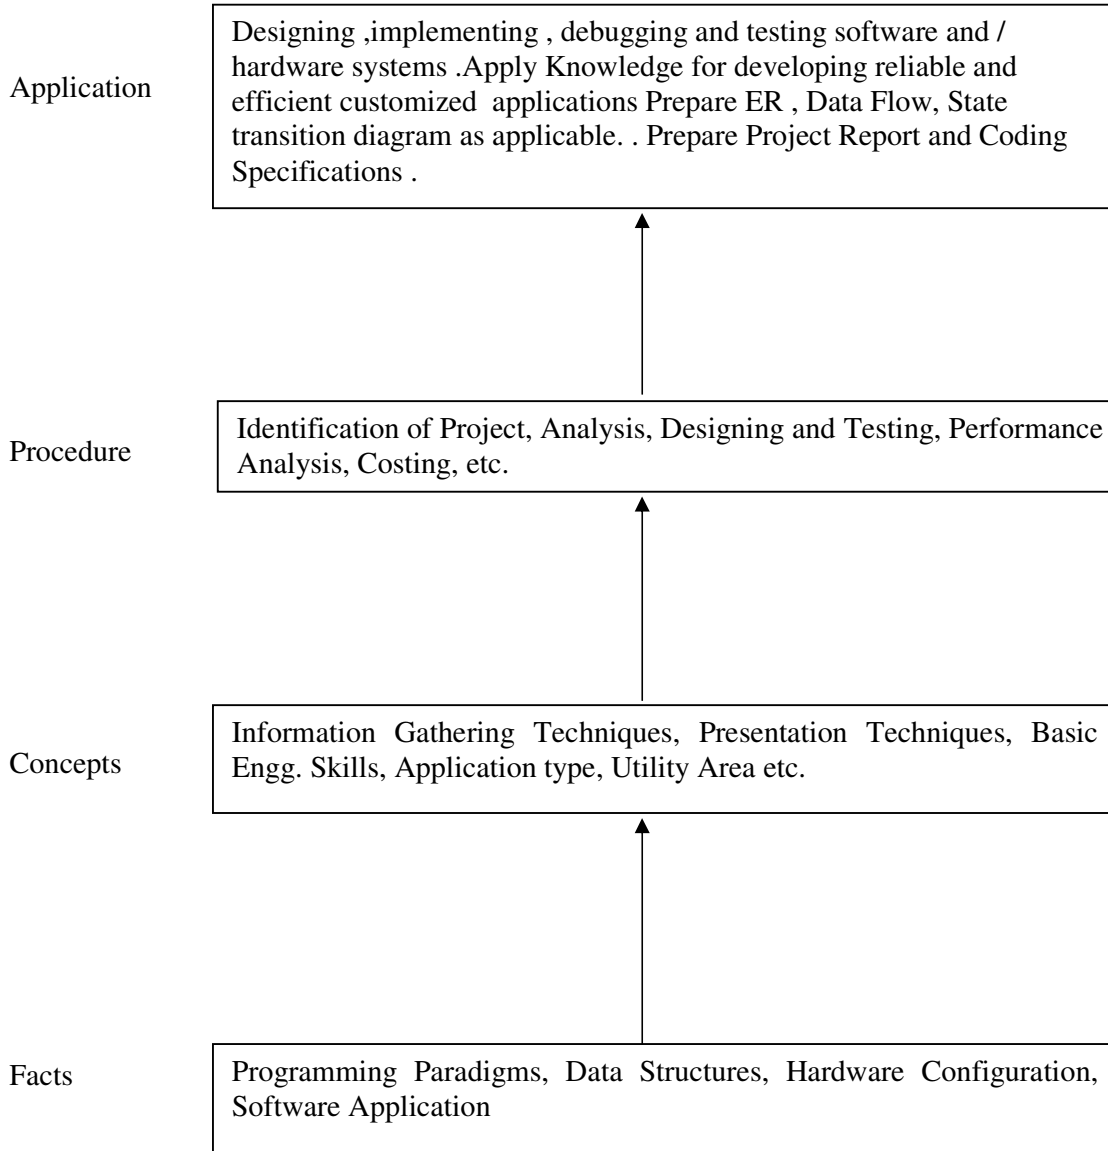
Application

Designing ,implementing , debugging and testing software and / hardware systems .Apply Knowledge for developing reliable and efficient customized applications Prepare ER , Data Flow, State transition diagram as applicable. . Prepare Project Report and Coding Specifications .

Procedure

Identification of Project, Analysis, Designing and Testing, Performance Analysis, Costing, etc.

Concepts

Information Gathering Techniques, Presentation Techniques, Basic Engg. Skills, Application type, Utility Area etc.

Facts

Programming Paradigms, Data Structures, Hardware Configuration, Software Application